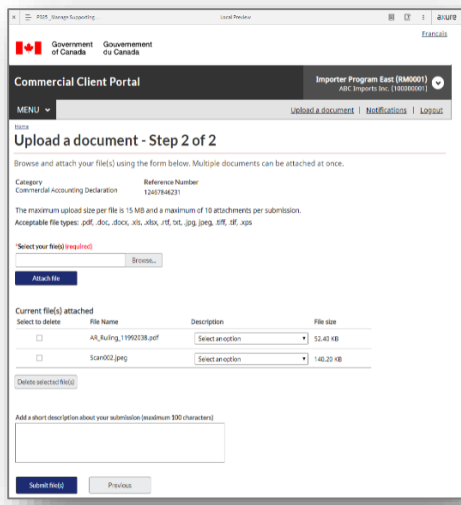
P505_Storage Supporting... Local Preview axure

Français

Government of Canada Gouvernement du Canada

Commercial Client Portal

Importer Program East (RM0001)
ABC Imports Inc. (100000001)

MENU

Upload a document | Notifications | Logout

Home

Upload a document - Step 2 of 2

Browse and attach your file(s) using the form below. Multiple documents can be attached at once.

Category
Commercial Accounting Declaration

Reference Number
12457846231

The maximum upload size per file is 15 MB and a maximum of 10 attachments per submission.

Acceptable file types: .pdf, .doc, .docx, .xls, .xlsx, .rtf, .txt, .jpg, .jpeg, .tiff, .tif, .xps

*Select your file(s) (required)

Browse...

Attach file

Current file(s) attached

| Select to delete | File Name | Description | File size |
|---|---|---|---|
| | AR_Ruling_11992038.pdf | Select an option | 52.40 KB |
| | Scan002.jpeg | Select an option | 140.20 KB |

Delete selected file(s)

Add a short description about your submission (maximum 100 characters)

Submit file(s)

Previous